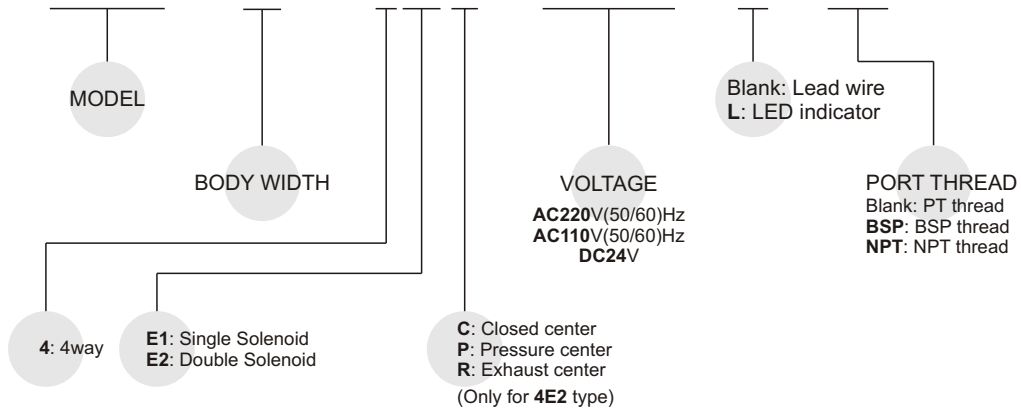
MODEL

BODY WIDTH

VOLTAGE
AC220V(50/60)Hz
AC110V(50/60)Hz
DC24V

Blank: Lead wire
L: LED indicator

PORT THREAD
Blank: PT thread
BSP: BSP thread
NPT: NPT thread

4: 4way

E1: Single Solenoid
E2: Double Solenoid

C: Closed center
P: Pressure center
R: Exhaust center
(Only for 4E2 type)